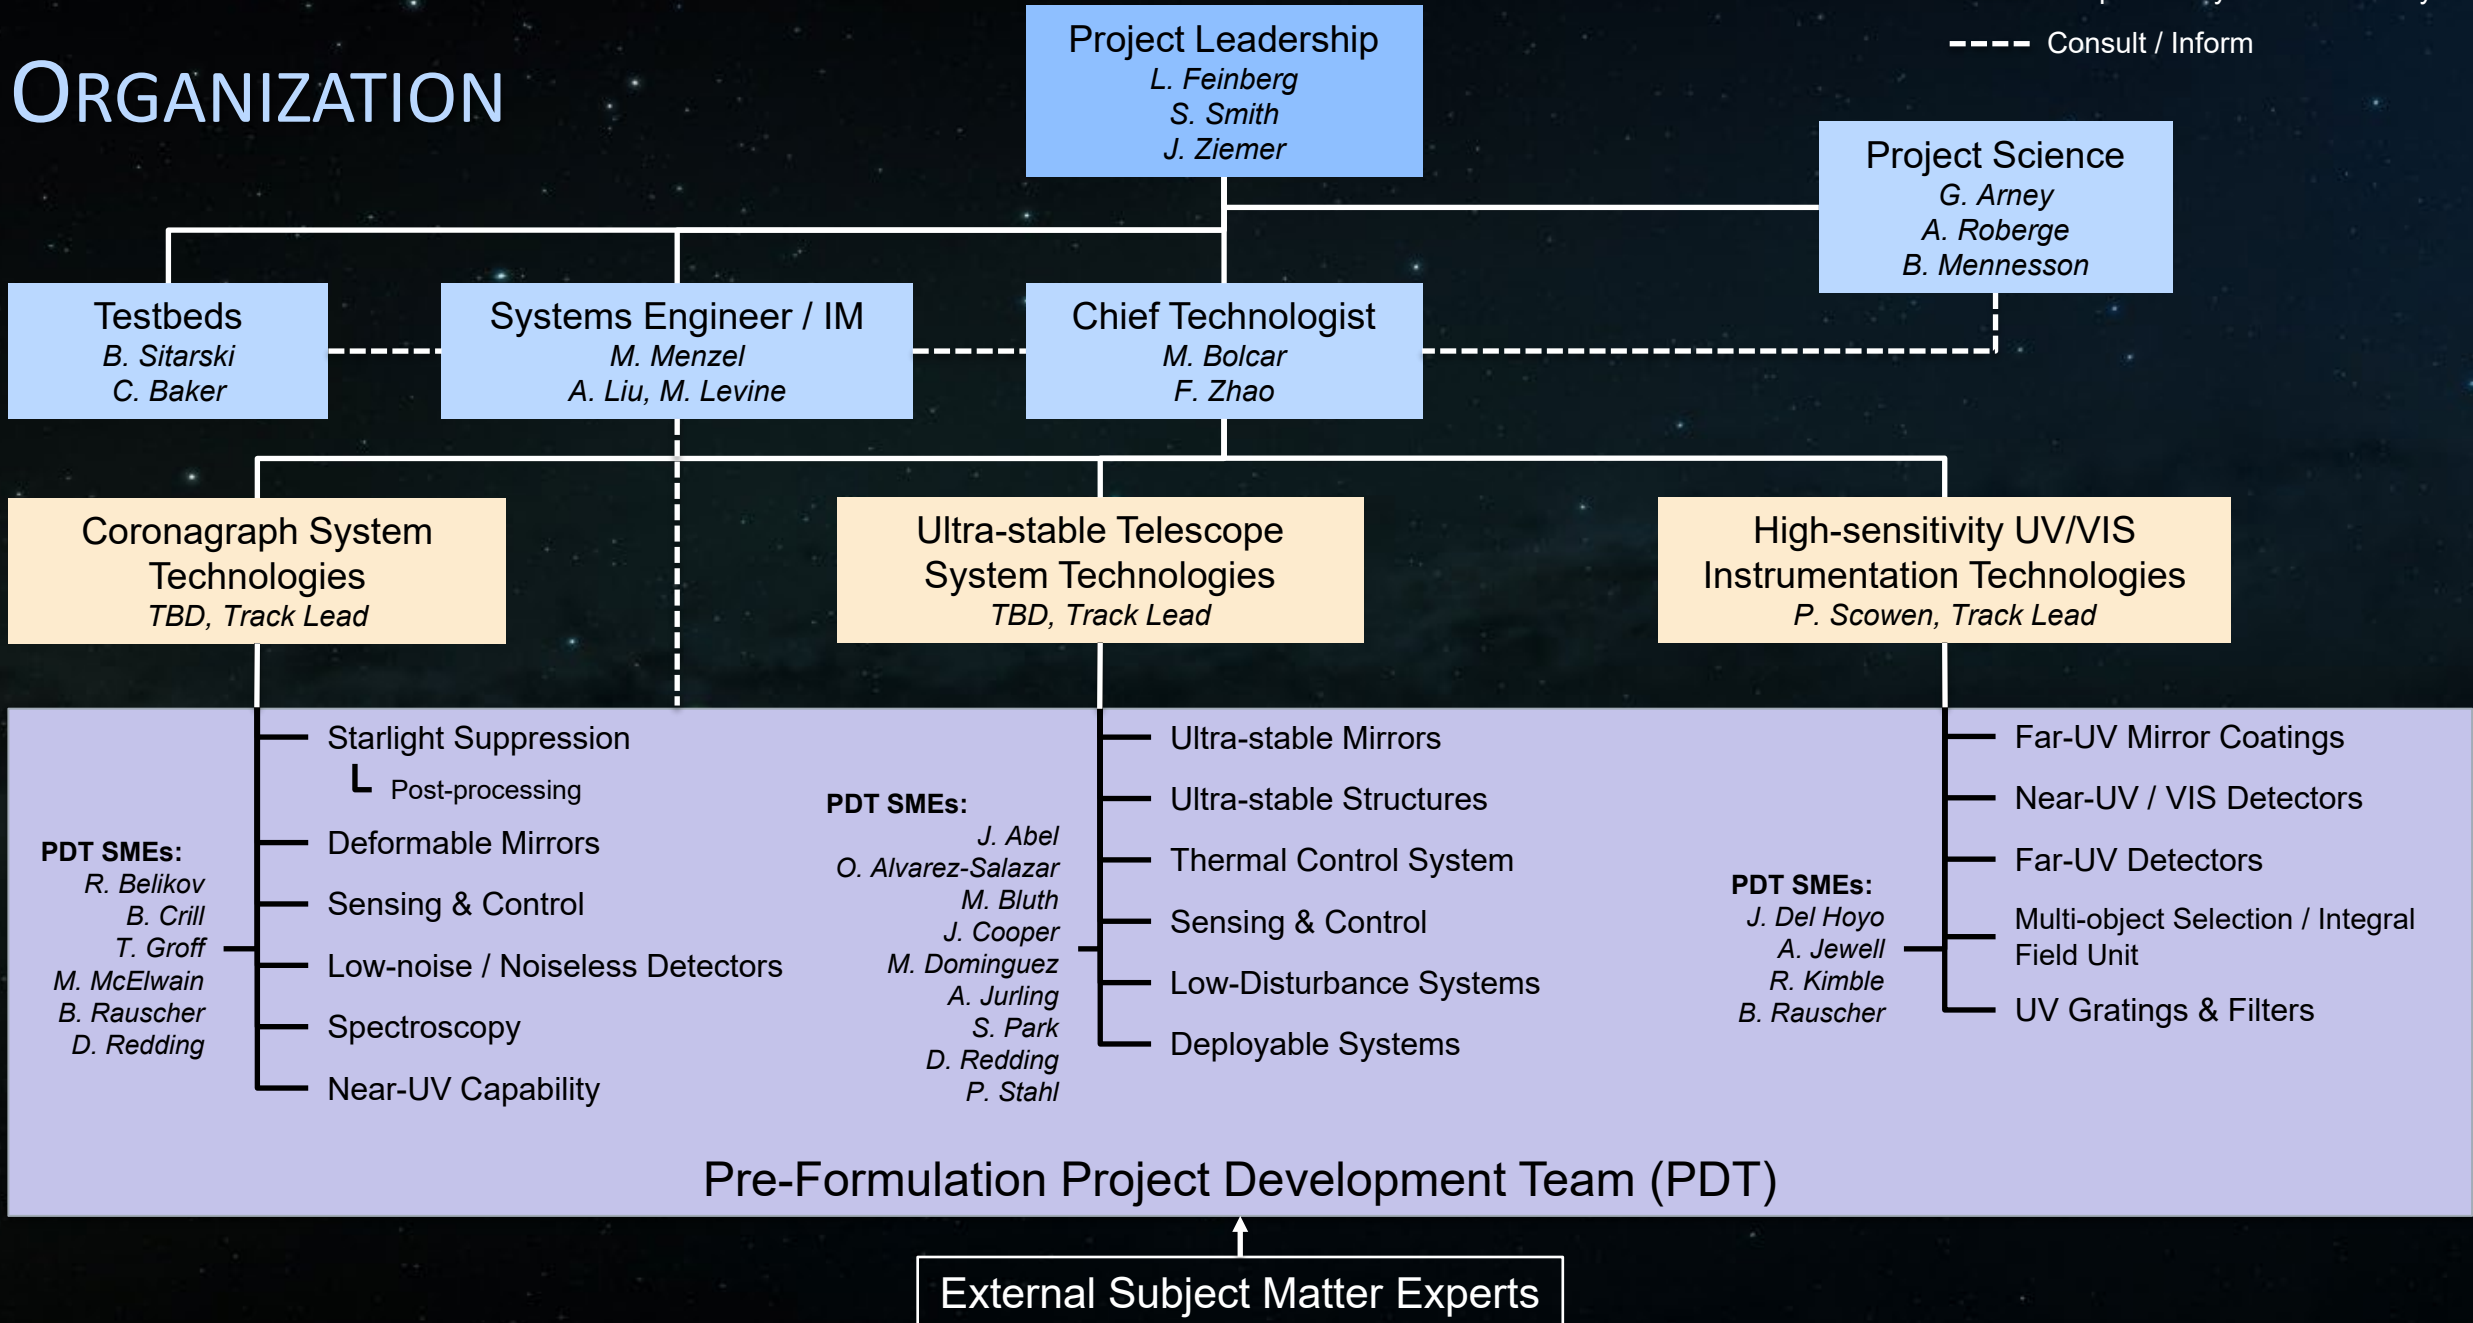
ORGANIZATION

Consult / Inform

Project Leadership
L. Feinberg
S. Smith
J. Ziemer

Project Science
G. Arney
A. Roberge
B. Mennesson

Testbeds
B. Sitarski
C. Baker

Systems Engineer / IM
M. Menzel
A. Liu, M. Levine

Chief Technologist
M. Bolcar
F. Zhao

Coronagraph System Technologies
TBD, Track Lead

Ultra-stable Telescope System Technologies
TBD, Track Lead

High-sensitivity UV/VIS Instrumentation Technologies
P. Scowen, Track Lead

PDT SMEs:
R. Belikov
B. Crill
T. Groff
M. McElwain
B. Rauscher
D. Redding

Starlight Suppression
Post-processing
Deformable Mirrors
Sensing & Control
Low-noise / Noiseless Detectors
Spectroscopy
Near-UV Capability

PDT SMEs:
J. Abel
O. Alvarez-Salazar
M. Bluth
J. Cooper
M. Dominguez
A. Jurling
S. Park
D. Redding
P. Stahl

Ultra-stable Mirrors
Ultra-stable Structures
Thermal Control System
Sensing & Control
Low-Disturbance Systems
Deployable Systems

PDT SMEs:
J. Del Hoyo
A. Jewell
R. Kimble
B. Rauscher

Far-UV Mirror Coatings
Near-UV / VIS Detectors
Far-UV Detectors
Multi-object Selection / Integral Field Unit
UV Gratings & Filters

Pre-Formulation Project Development Team (PDT)

External Subject Matter Experts